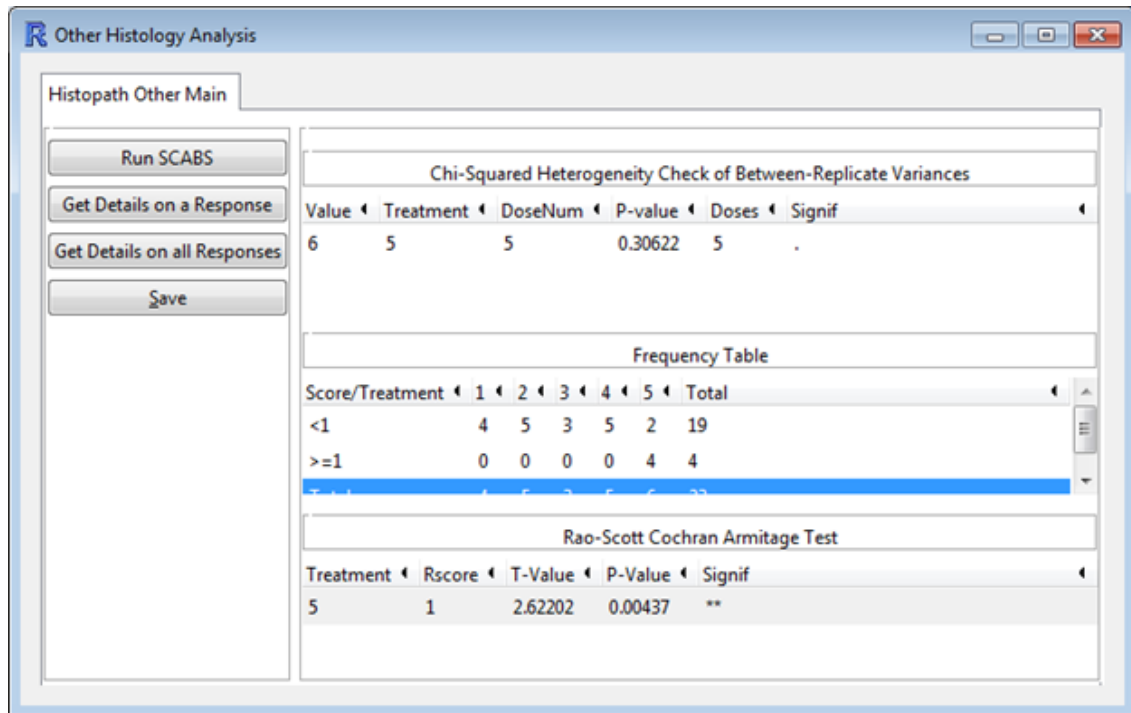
R Other Histology Analysis

Histopath Other Main

Run SCABS

Get Details on a Response

Get Details on all Responses

Save

Chi-Squared Heterogeneity Check of Between-Replicate Variances

| Value | Treatment | DoseNum | P-value | Doses | Signif |
|---|---|---|---|---|---|
| 6 | 5 | 5 | 0.30622 | 5 | . |

Frequency Table

| Score/Treatment | 1 | 2 | 3 | 4 | 5 | Total |
|---|---|---|---|---|---|---|
| <1 | 4 | 5 | 3 | 5 | 2 | 19 |
| >=1 | 0 | 0 | 0 | 0 | 4 | 4 |
| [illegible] | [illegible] | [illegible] | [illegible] | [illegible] | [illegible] | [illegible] |

Rao-Scott Cochran Armitage Test

| Treatment | Rscore | T-Value | P-Value | Signif |
|---|---|---|---|---|
| 5 | 1 | 2.62202 | 0.00437 | ** |